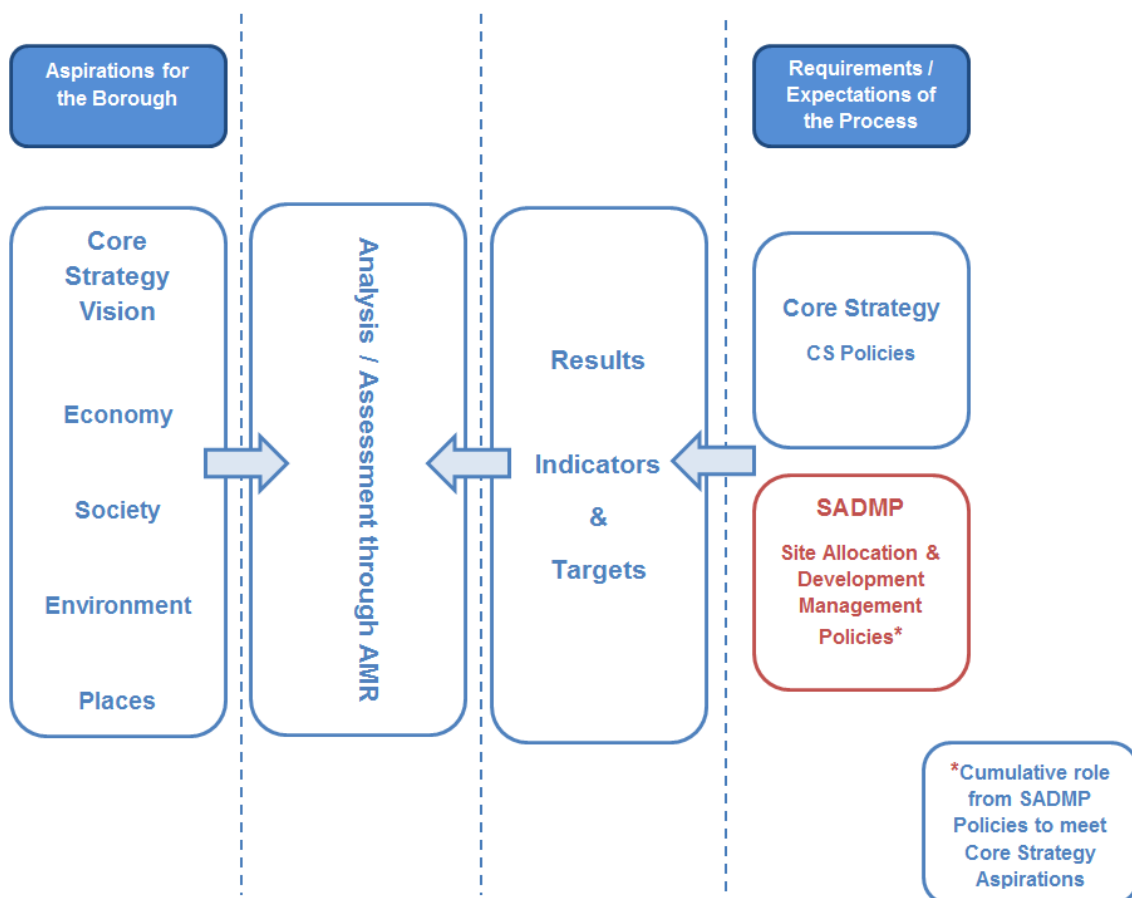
Aspirations for the Borough

Requirements / Expectations of the Process

Core Strategy Vision

Economy

Society

Environment

Places

Analysis / Assessment through AMR

Results

Indicators

&

Targets

Core Strategy

CS Policies

SADMP

Site Allocation & Development Management Policies*

*Cumulative role from SADMP Policies to meet Core Strategy Aspirations